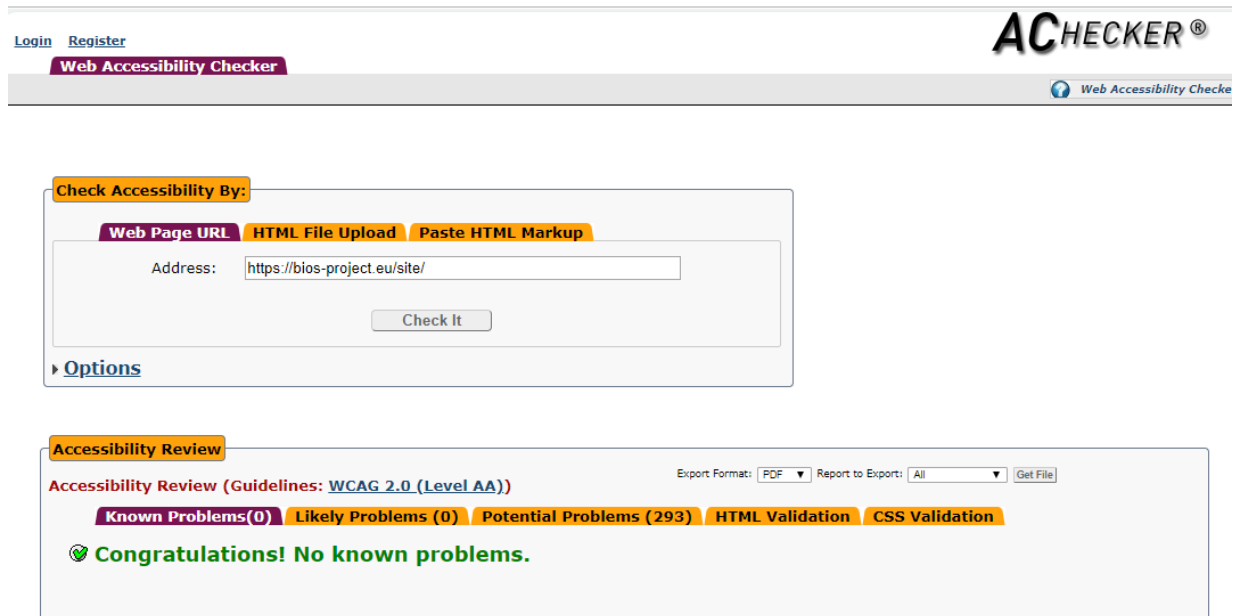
Login Register

ACHECKER®

Web Accessibility Checker

Web Accessibility Checke

Check Accessibility By:

Web Page URL | HTML File Upload | Paste HTML Markup

Address: https://bios-project.eu/site/

Check It

Options

Accessibility Review

Export Format: PDF Report to Export: All Get File

Accessibility Review (Guidelines: WCAG 2.0 (Level AA))

Known Problems(0) | Likely Problems (0) | Potential Problems (293) | HTML Validation | CSS Validation

Congratulations! No known problems.